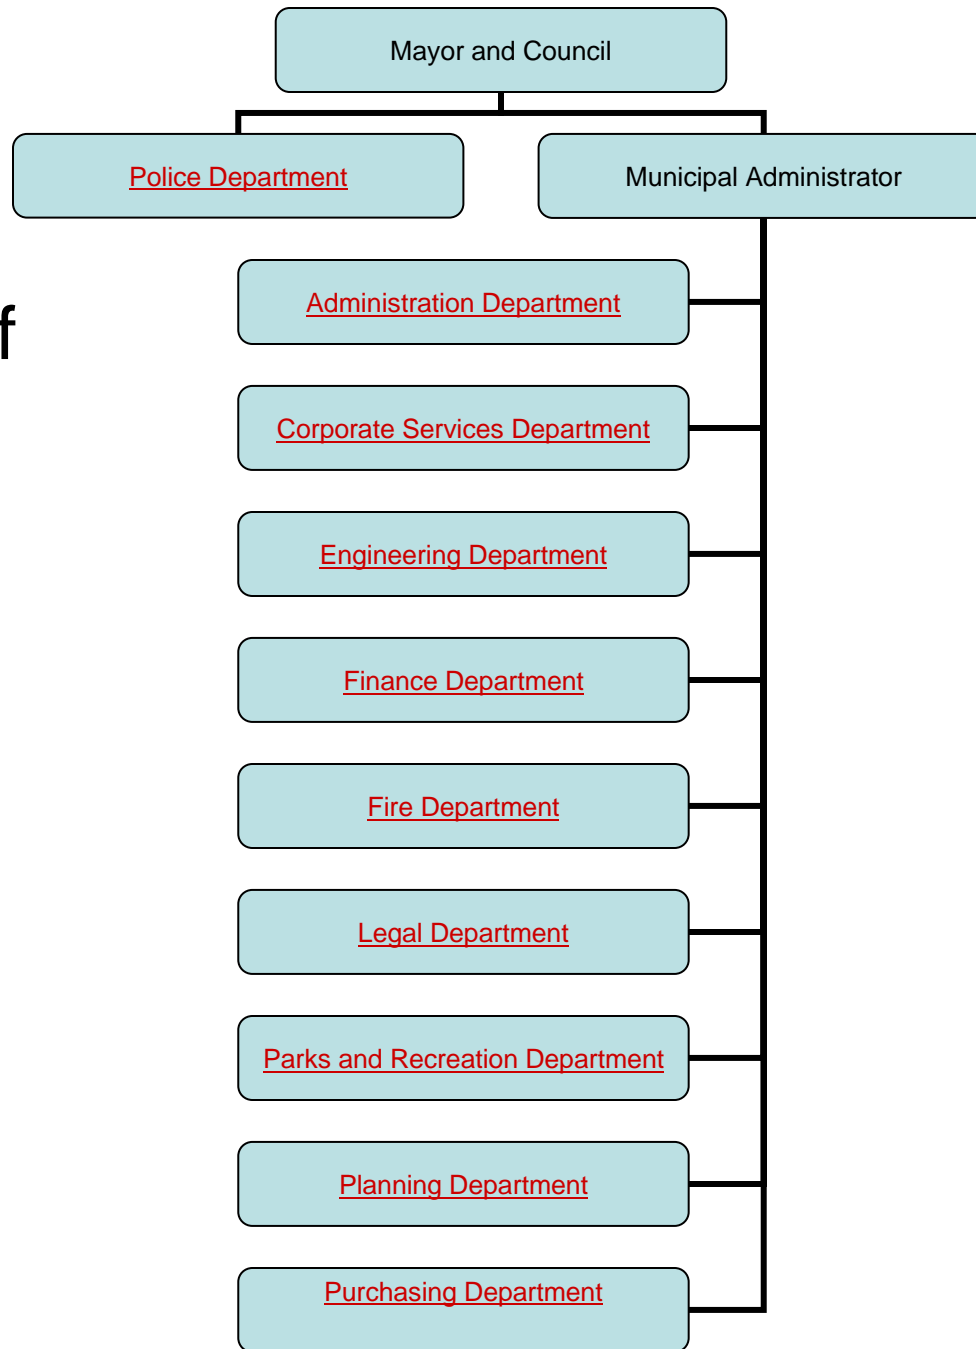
Mayor and Council

Police Department

Municipal Administrator

f

Administration Department

Corporate Services Department

Engineering Department

Finance Department

Fire Department

Legal Department

Parks and Recreation Department

Planning Department

Purchasing Department